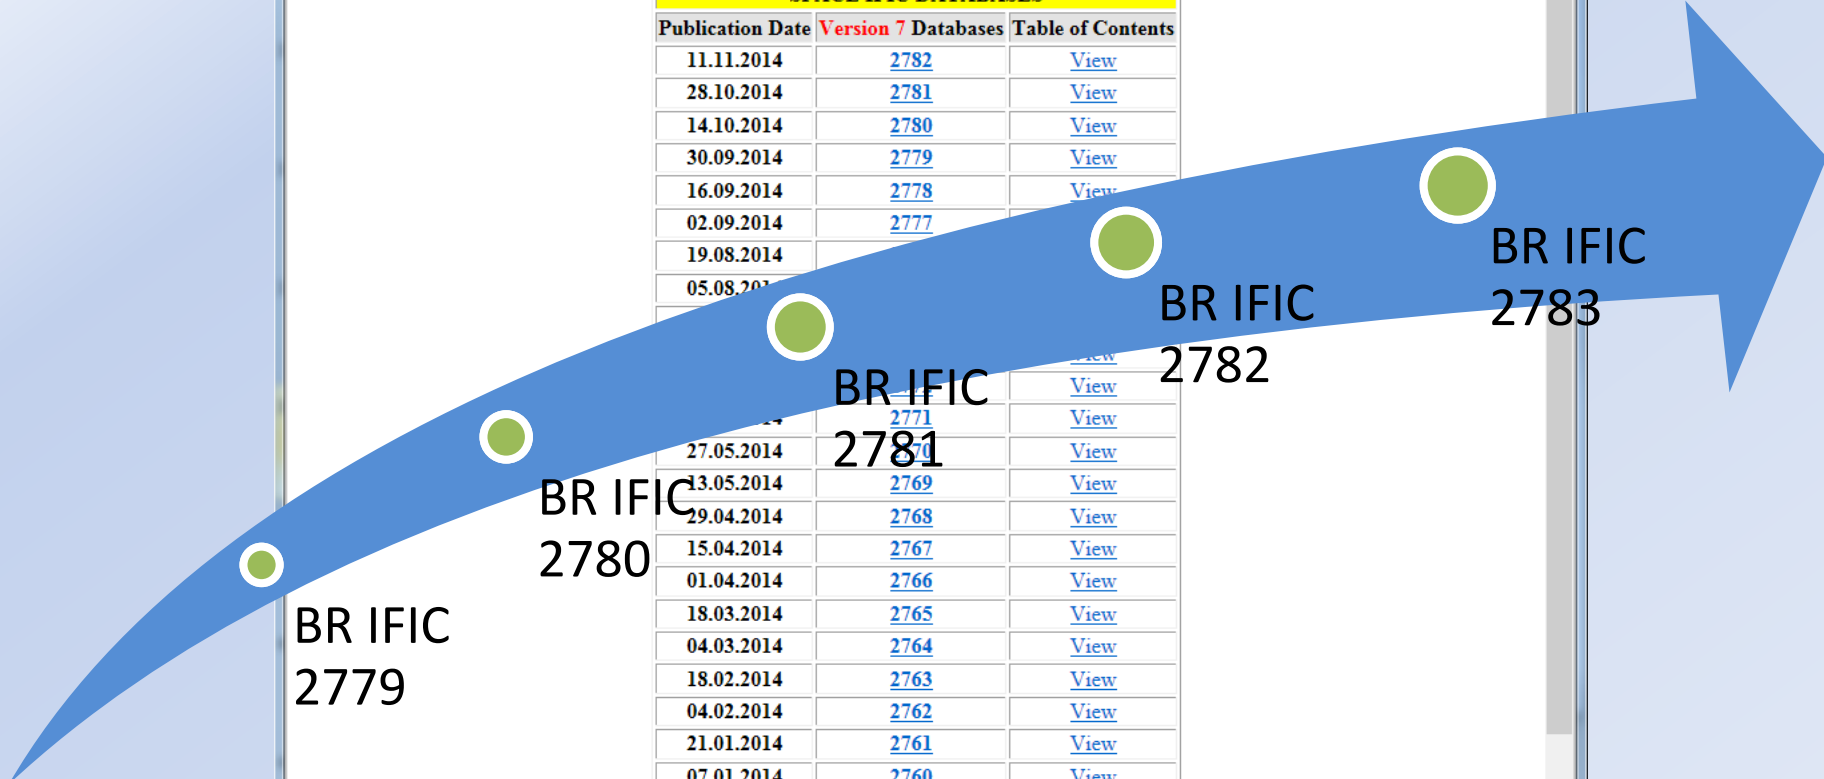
| Publication Date | Version 7 Databases | Table of Contents |
|---|---|---|
| 11.11.2014 | 2782 | View |
| 28.10.2014 | 2781 | View |
| 14.10.2014 | 2780 | View |
| 30.09.2014 | 2779 | View |
| 16.09.2014 | 2778 | View |
| 02.09.2014 | 2777 | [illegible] |
| 19.08.2014 | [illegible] | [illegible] |
| 05.08.20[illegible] | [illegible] | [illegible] |
| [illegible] | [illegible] | View |
| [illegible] | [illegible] | View |
| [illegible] | 2771 | View |
| 27.05.2014 | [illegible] | View |
| 13.05.2014 | 2769 | View |
| 29.04.2014 | 2768 | View |
| 15.04.2014 | 2767 | View |
| 01.04.2014 | 2766 | View |
| 18.03.2014 | 2765 | View |
| 04.03.2014 | 2764 | View |
| 18.02.2014 | 2763 | View |
| 04.02.2014 | 2762 | View |
| 21.01.2014 | 2761 | View |
| 07.01.2014 | 2760 | View |

BR IFIC 2779

BR IFIC 2780

BR IFIC 2781

BR IFIC 2782

BR IFIC 2783